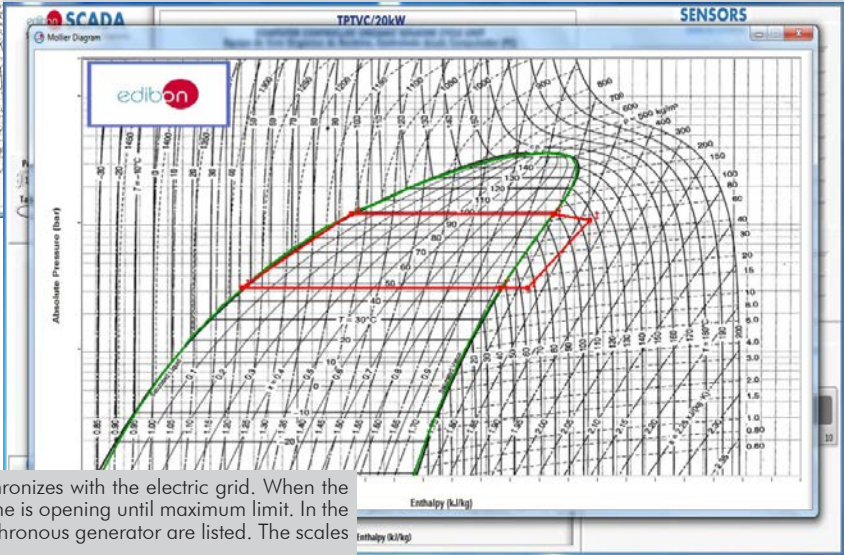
edibon SCADA

TPTVC/20kW

SENSORS

Mollier Diagram

edibon

Absolute Pressure (bar)

Enthalpy (kJ/kg)

Enthalpy (kJ/kg)

800
700
600
500 kg/m³
400
300
200
150
100
80
60
40
30
20
15
10
8.0
6.0
5.0
4.0
3.0
2.0
1.5
1.0
0.80
0.60

140
130
120
110
100
90
80
70
60
50
40
T = 30°C
30
20
10
0
-10
-20

T = -10°C

10

hronizes with the electric grid. When the
ne is opening until maximum limit. In the
hronous generator are listed. The scales